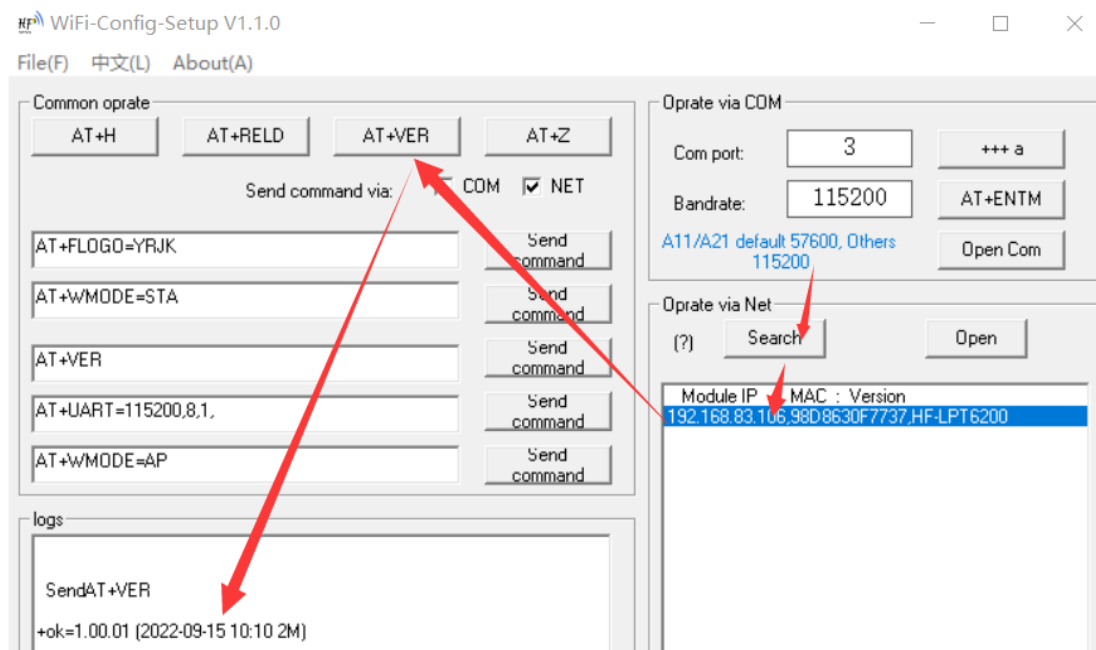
HF WiFi-Config-Setup V1.1.0

File(F) 中文(L) About(A)

Common oprate

AT+H AT+RELD AT+VER AT+Z

Send command via: COM NET

AT+FLOGO=YRJK Send command

AT+WMODE=STA Send command

AT+VER Send command

AT+UART=115200,8,1, Send command

AT+WMODE=AP Send command

logs

SendAT+VER

+ok=1.00.01 (2022-09-15 10:10 2M)

Oprate via COM

Com port: 3 +++ a

Bandrate: 115200 AT+ENTM

A11/A21 default 57600, Others 115200 Open Com

Oprate via Net

(?) Search Open

Module IP : MAC : Version

192.168.83.106,98D8630F7737,HF-LPT6200